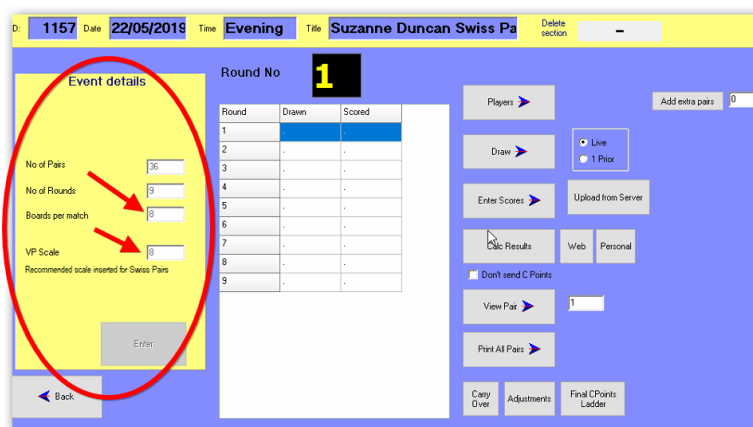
D: 1157 Date 22/05/2019 Time Evening Title Suzanne Duncan Swiss Pa Delete section -

Event details

No of Pairs 36
No of Rounds 9
Boards per match 8
VP Scale 8
Recommended scale inserted for Swiss Pairs

Enter

Back

Round No 1

| Round | Drawn | Scored |
|---|---|---|
| 1 | . | . |
| 2 | . | . |
| 3 | . | . |
| 4 | . | . |
| 5 | . | . |
| 6 | . | . |
| 7 | . | . |
| 8 | . | . |
| 9 | . | . |

Players

Add extra pairs 0

Draw

Live
1 Prior

Enter Scores

Upload from Server

Calc Results

Web

Personal

Don't send C Points

View Pair 1

Print All Pairs

Carry Over

Adjustments

Final CPoints Ladder